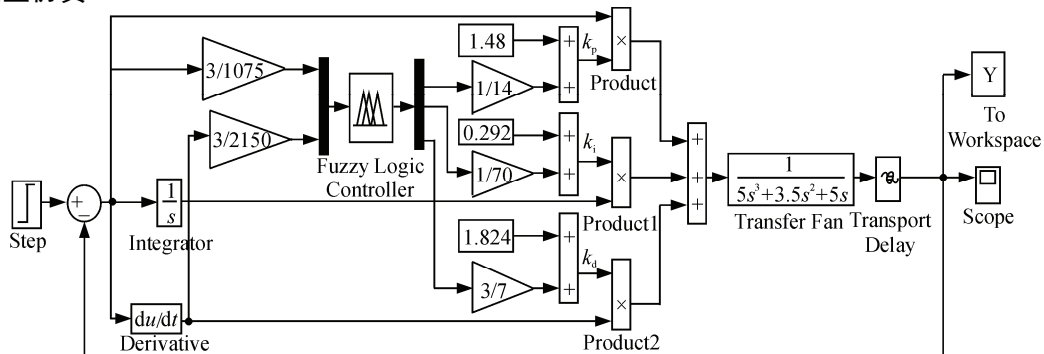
3/1075

3/2150

Fuzzy Logic Controller

1.48

$k_p$

1/14

Product

0.292

$k_i$

1/70

Product1

1.824

$k_d$

3/7

Product2

Step

Integrator

$\frac{1}{s}$

du/dt

Derivative

$\frac{1}{5s^3+3.5s^2+5s}$

Transfer Fan

Transport Delay

Y

To Workspace

Scope